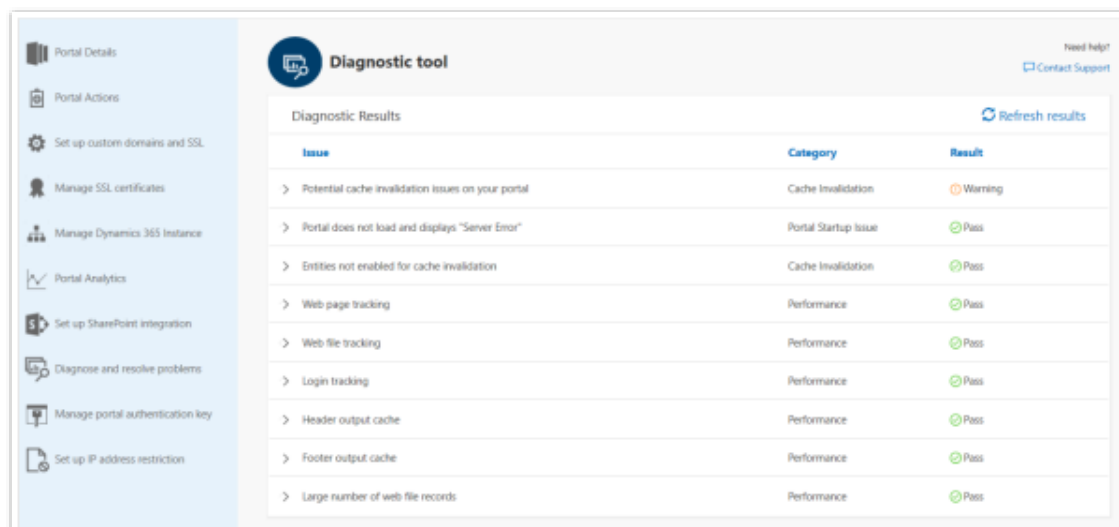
Portal Details

Portal Actions

Set up custom domains and SSL

Manage SSL certificates

Manage Dynamics 365 Instance

Portal Analytics

Set up SharePoint integration

Diagnose and resolve problems

Manage portal authentication key

Set up IP address restriction

Diagnostic tool

Need help?

Contact Support

Diagnostic Results

Refresh results

| Issue | Category | Result |
|---|---|---|
| Potential cache invalidation issues on your portal | Cache Invalidation | Warning |
| Portal does not load and displays "Server Error" | Portal Startup Issue | Pass |
| Entities not enabled for cache invalidation | Cache Invalidation | Pass |
| Web page tracking | Performance | Pass |
| Web file tracking | Performance | Pass |
| Login tracking | Performance | Pass |
| Header output cache | Performance | Pass |
| Footer output cache | Performance | Pass |
| Large number of web file records | Performance | Pass |